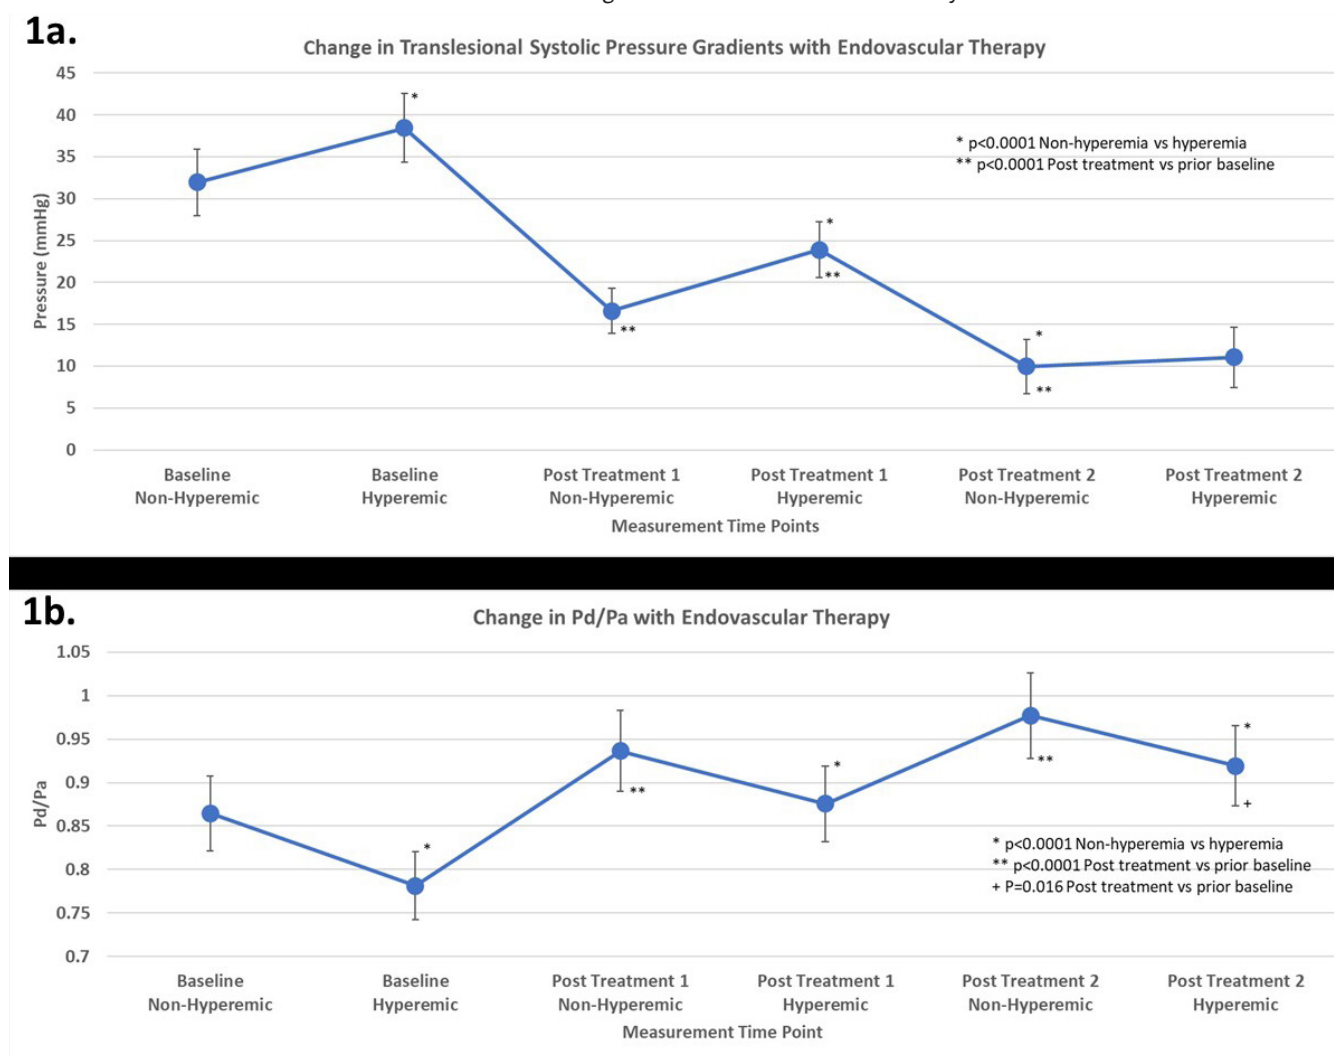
1a.

Change in Translesional Systolic Pressure Gradients with Endovascular Therapy

Pressure (mmHg)

45
40
35
30
25
20
15
10
5
0

* p<0.0001 Non-hyperemia vs hyperemia
** p<0.0001 Post treatment vs prior baseline

*
**
*
**
*
**

Baseline Non-Hyperemic
Baseline Hyperemic
Post Treatment 1 Non-Hyperemic
Post Treatment 1 Hyperemic
Post Treatment 2 Non-Hyperemic
Post Treatment 2 Hyperemic

Measurement Time Points

1b.

Change in Pd/Pa with Endovascular Therapy

Pd/Pa

1.05
1
0.95
0.9
0.85
0.8
0.75
0.7

*
**
*
**
*
+

* p<0.0001 Non-hyperemia vs hyperemia
** p<0.0001 Post treatment vs prior baseline
+ P=0.016 Post treatment vs prior baseline

Baseline Non-Hyperemic
Baseline Hyperemic
Post Treatment 1 Non-Hyperemic
Post Treatment 1 Hyperemic
Post Treatment 2 Non-Hyperemic
Post Treatment 2 Hyperemic

Measurement Time Point